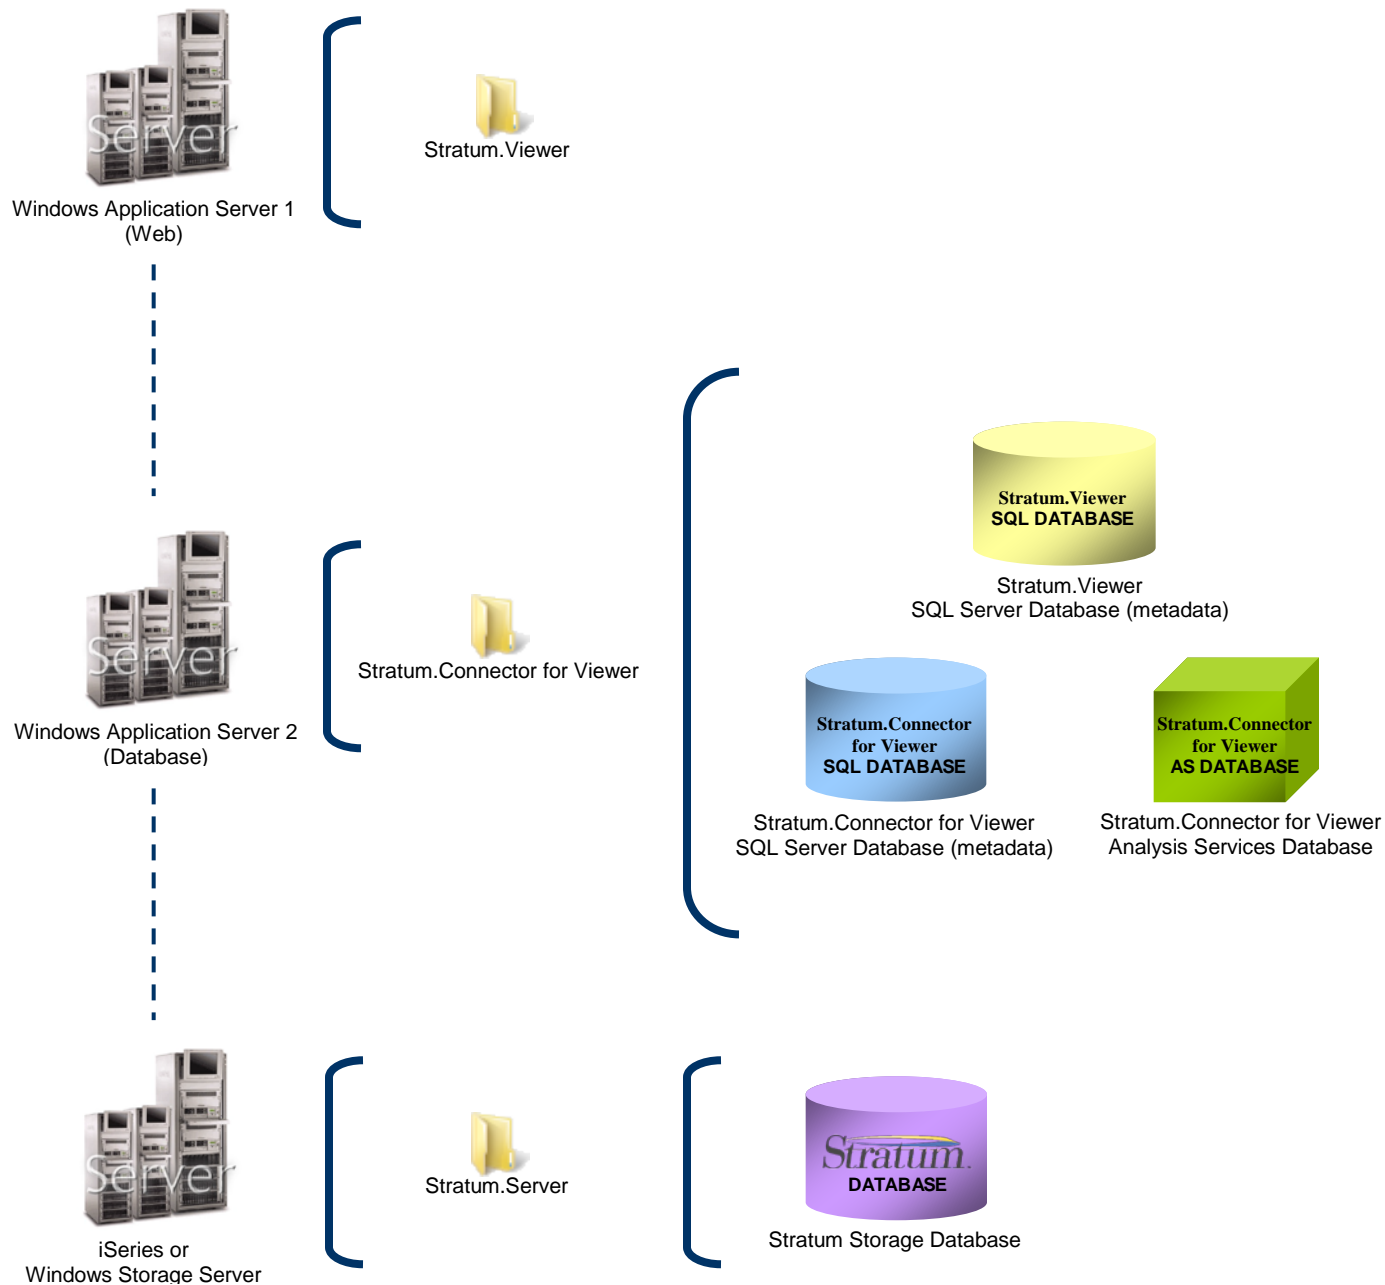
Server
Windows Application Server 1 (Web)

Stratum.Viewer

Stratum.Viewer SQL DATABASE
Stratum.Viewer SQL Server Database (metadata)

Server
Windows Application Server 2 (Database)

Stratum.Connector for Viewer

Stratum.Connector for Viewer SQL DATABASE
Stratum.Connector for Viewer SQL Server Database (metadata)

Stratum.Connector for Viewer AS DATABASE
Stratum.Connector for Viewer Analysis Services Database

Server
iSeries or Windows Storage Server

Stratum.Server

Stratum DATABASE
Stratum Storage Database